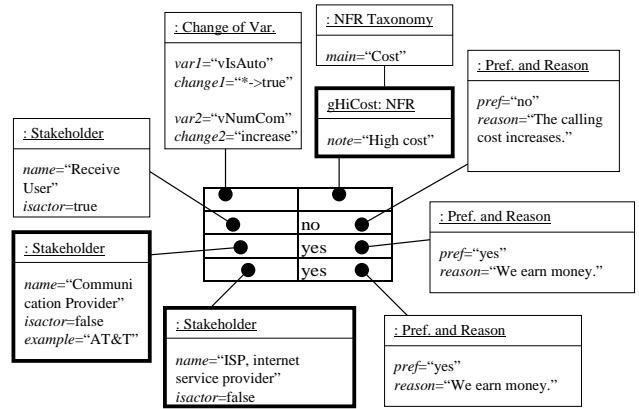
: Change of Var.

var1="vIsAuto"
change1="*->true"

var2="vNumCom"
change2="increase"

: NFR Taxonomy

main="Cost"

gHiCost: NFR

note="High cost"

: Pref. and Reason

pref="no"
reason="The calling cost increases."

: Stakeholder

name="Receive User"
isactor=true

no
yes
yes

: Pref. and Reason

pref="yes"
reason="We earn money."

: Stakeholder

name="Communication Provider"
isactor=false
example="AT&T"

: Stakeholder

name="ISP, internet service provider"
isactor=false

: Pref. and Reason

pref="yes"
reason="We earn money."